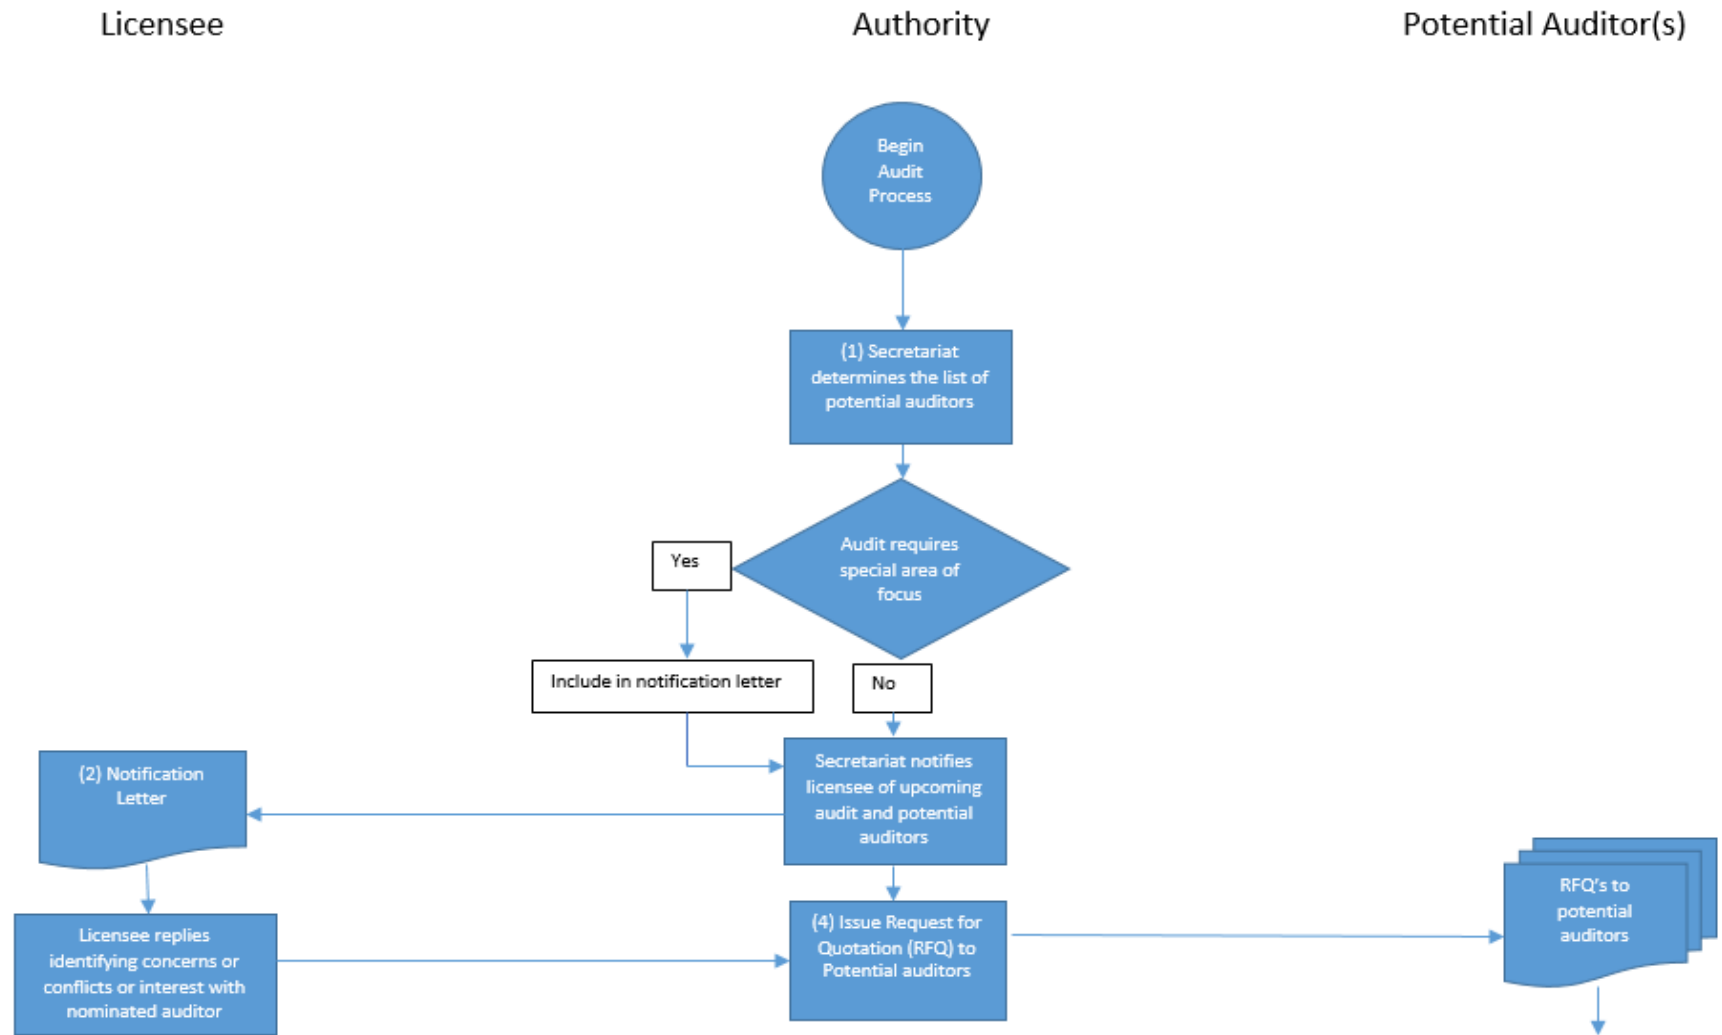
Licensee

Authority

Potential Auditor(s)

Begin Audit Process

(1) Secretariat determines the list of potential auditors

Audit requires special area of focus

Yes

Include in notification letter

No

Secretariat notifies licensee of upcoming audit and potential auditors

(2) Notification Letter

Licensee replies identifying concerns or conflicts or interest with nominated auditor

(4) Issue Request for Quotation (RFQ) to Potential auditors

RFQ's to potential auditors